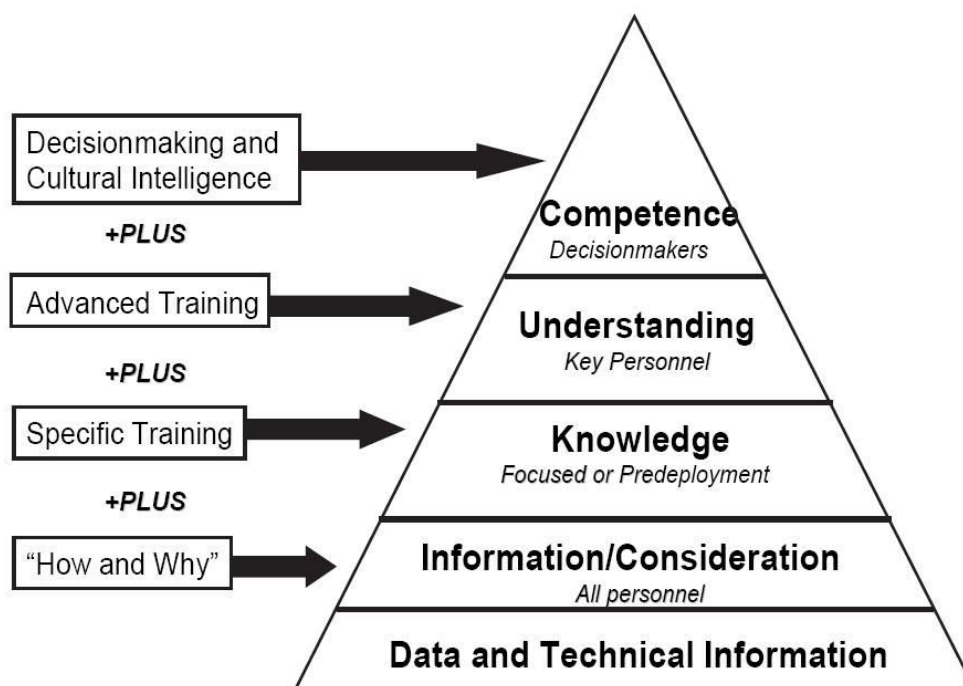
Decisionmaking and Cultural Intelligence

+PLUS

Advanced Training

+PLUS

Specific Training

+PLUS

"How and Why"

Competence
Decisionmakers

Understanding
Key Personnel

Knowledge
Focused or Predeployment

Information/Consideration
All personnel

Data and Technical Information